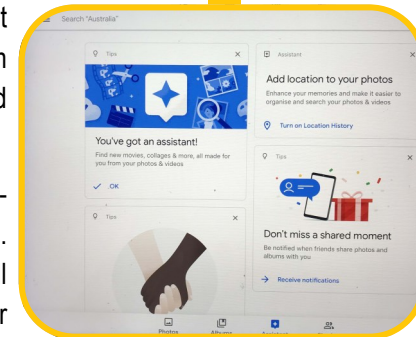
t
n
d
-
.
l
r

Search "Australia"

Tips

You've got an assistant!

Find new movies, collages & more, all made for you from your photos & videos

OK

Tips

Assistant

Add location to your photos

Enhance your memories and make it easier to organise and search your photos & videos

Turn on Location History

Tips

Don't miss a shared moment

Be notified when friends share photos and albums with you

Receive notifications

Photos

Albums

Assistant

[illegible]